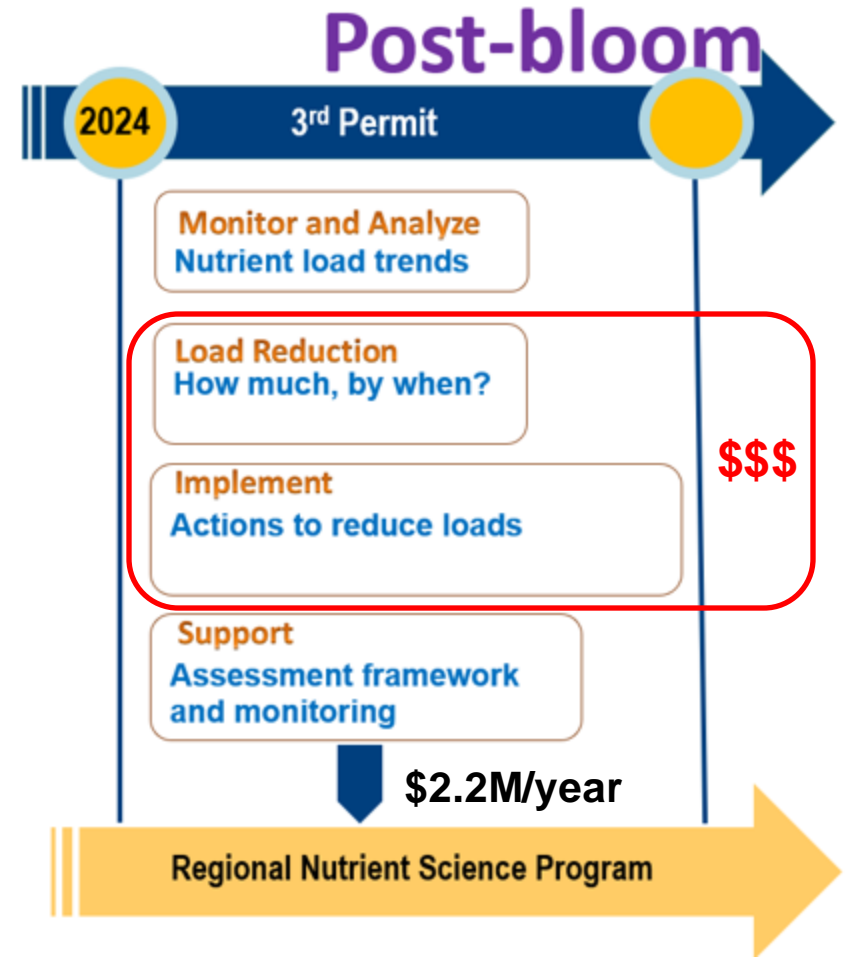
Post-bloom

2024

3rd Permit

Monitor and Analyze
Nutrient load trends

Load Reduction
How much, by when?

Implement
Actions to reduce loads

$$$

Support
Assessment framework and monitoring

$2.2M/year

Regional Nutrient Science Program